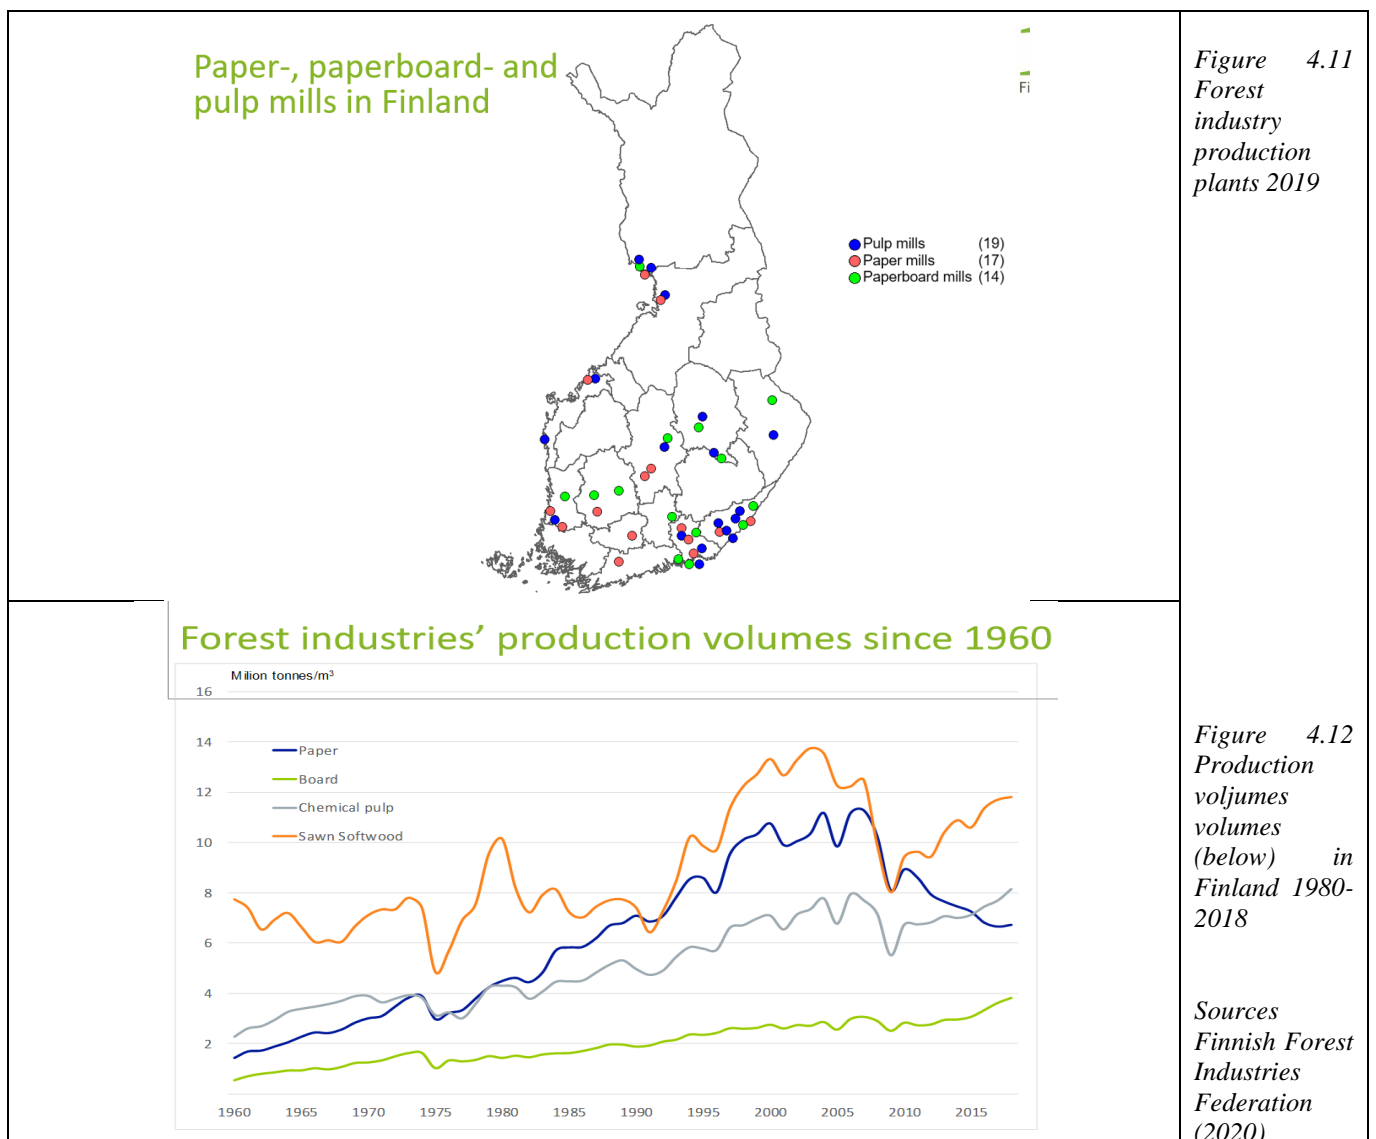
Paper-, paperboard- and pulp mills in Finland

Fi

Pulp mills (19)
Paper mills (17)
Paperboard mills (14)

Figure 4.11 Forest industry production plants 2019

Forest industries' production volumes since 1960

Milion tonnes/m³

16
14
12
10
8
6
4
2

Paper
Board
Chemical pulp
Sawn Softwood

1960 1965 1970 1975 1980 1985 1990 1995 2000 2005 2010 2015

Figure 4.12 Production voljumes volumes (below) in Finland 1980-2018

Sources Finnish Forest Industries Federation (2020)